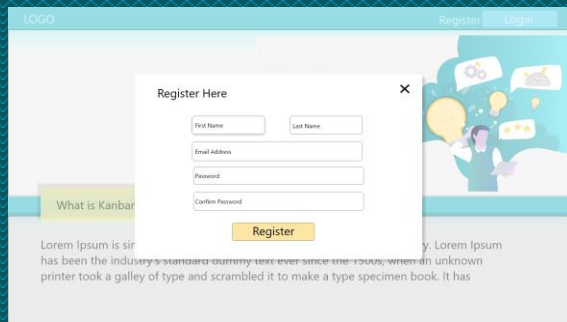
LOGO

Register Login

Register Here

×

First Name

Last Name

Email Address

Password

Confirm Password

Register

What is Kanban

Lorem Ipsum is sim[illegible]y. Lorem Ipsum has been the industry's standard dummy text ever since the 1500s, when an unknown printer took a galley of type and scrambled it to make a type specimen book. It has